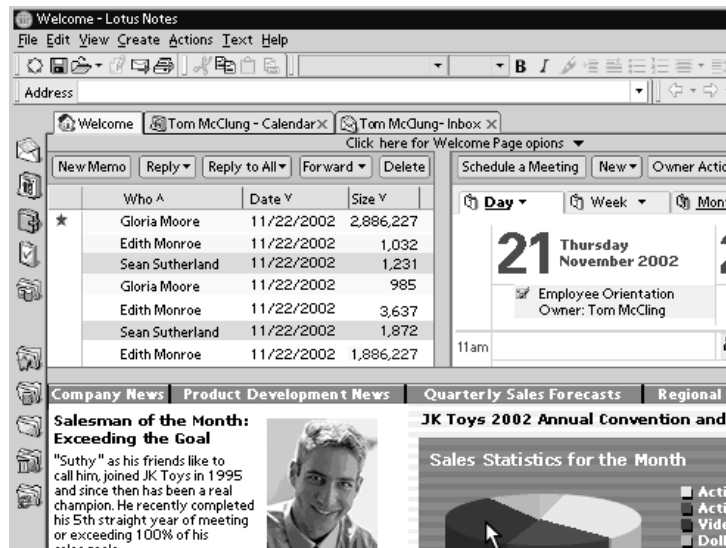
Welcome - Lotus Notes

File Edit View Create Actions Text Help

Address

Welcome | Tom McClung - Calendar | Tom McClung - Inbox

Click here for Welcome Page opions ▼

New Memo | Reply ▾ | Reply to All ▾ | Forward ▾ | Delete

| | Who ^ | Date ˅ | Size ˅ |
|---|---|---|---|
| ★ | Gloria Moore | 11/22/2002 | 2,886,227 |
| | Edith Monroe | 11/22/2002 | 1,032 |
| | Sean Sutherland | 11/22/2002 | 1,231 |
| | Gloria Moore | 11/22/2002 | 985 |
| | Edith Monroe | 11/22/2002 | 3,637 |
| | Sean Sutherland | 11/22/2002 | 1,872 |
| | Edith Monroe | 11/22/2002 | 1,886,227 |

Schedule a Meeting | New ▾ | Owner Actio

Day ▾ | Week ▾ | Mon

21 Thursday November 2002

Employee Orientation Owner: Tom McCling

11am

Company News | Product Development News | Quarterly Sales Forecasts | Regional

Salesman of the Month: Exceeding the Goal

"Suthy" as his friends like to call him, joined JK Toys in 1995 and since then has been a real champion. He recently completed his 5th straight year of meeting or exceeding 100% of his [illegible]

JK Toys 2002 Annual Convention and

Sales Statistics for the Month

Acti
Acti
Vide
Doll